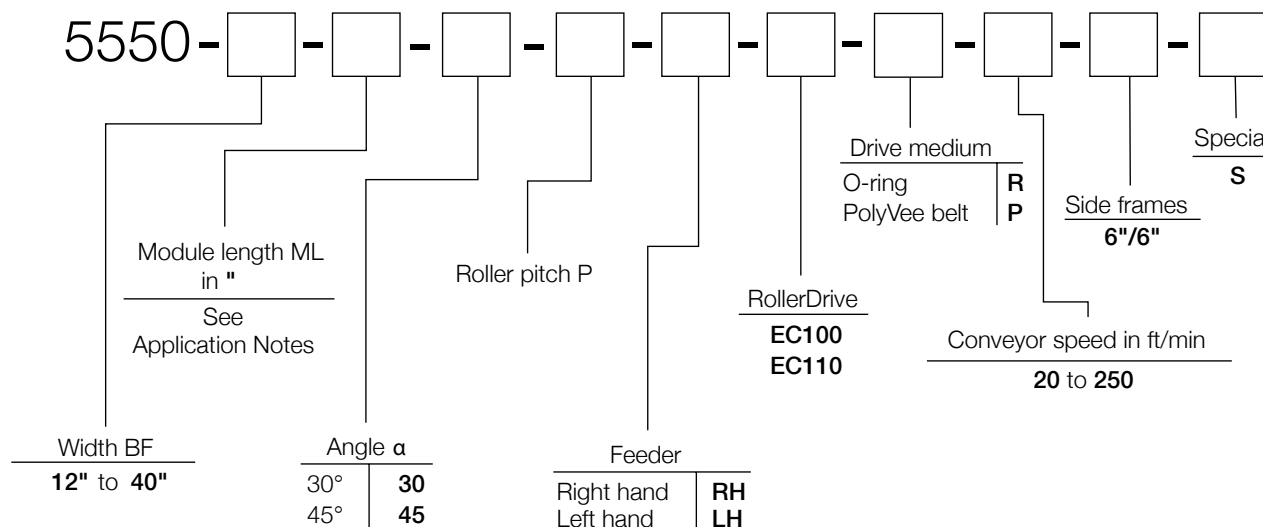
5550 - - - - - - - - - -

Width BF
**12"** to **40"**

Module length ML in **"**
See Application Notes

Angle α

| | |
|---|---|
| 30° | **30** |
| 45° | **45** |

Roller pitch P

Feeder

| | |
|---|---|
| Right hand | **RH** |
| Left hand | **LH** |

RollerDrive
**EC100**
**EC110**

Drive medium

| | |
|---|---|
| O-ring | **R** |
| PolyVee belt | **P** |

Conveyor speed in ft/min
**20** to **250**

Side frames
**6"/6"**

Specia
**S**